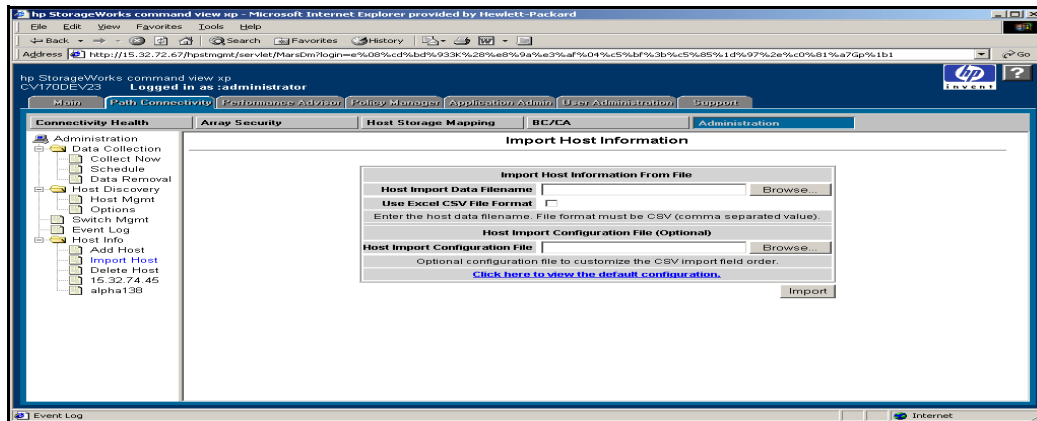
hp StorageWorks command view xp - Microsoft Internet Explorer provided by Hewlett-Packard

File Edit View Favorites Tools Help

Back Search Favorites History

Address http://15.32.72.67/hpstmgmt/servlet/MarsDm?login=e%08%cd%bd%933K%28%e8%9a%e3%af%04%c5%bf%3b%c5%85%1d%97%2e%c0%81%a7Gp%1b1

Go

hp StorageWorks command view xp
CV170DEV23 Logged in as :administrator

invent

Main Path Connectivity Performance Advisor Policy Manager Application Admin User Administration Support

Connectivity Health | Array Security | Host Storage Mapping | BC/CA | Administration

Administration
Data Collection
Collect Now
Schedule
Data Removal
Host Discovery
Host Mgmt
Options
Switch Mgmt
Event Log
Host Info
Add Host
Import Host
Delete Host
15.32.74.45
alpha138

Import Host Information

Import Host Information From File

Host Import Data Filename Browse...

Use Excel CSV File Format

Enter the host data filename. File format must be CSV (comma separated value).

Host Import Configuration File (Optional)

Host Import Configuration File Browse...

Optional configuration file to customize the CSV import field order.

Click here to view the default configuration.

Import

Event Log

Internet